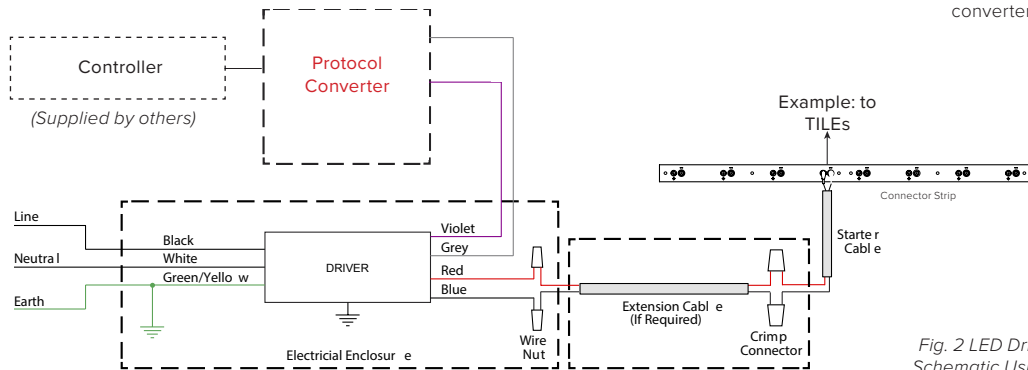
converter

Controller

(Supplied by others)

Protocol Converter

Example: to TILEs

Connector Strip

Starte r Cabl e

Line

Neutra l

Earth

Black

White

Green/Yello w

DRIVER

Violet

Grey

Red

Blue

Electricial Enclosur e

Wire Nut

Extension Cabl e (If Required)

Crimp Connector

Fig. 2 LED Dr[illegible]
Schematic Us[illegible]